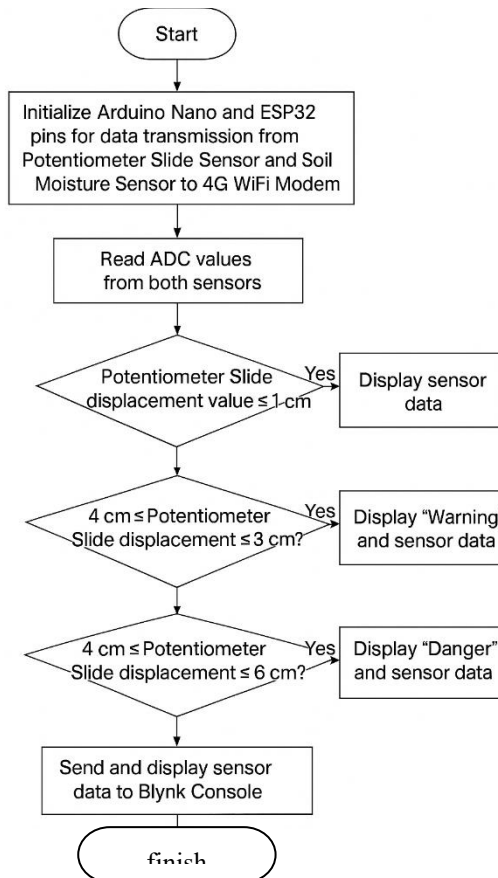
Start

Initialize Arduino Nano and ESP32 pins for data transmission from Potentiometer Slide Sensor and Soil Moisture Sensor to 4G WiFi Modem

Read ADC values from both sensors

Potentiometer Slide displacement value ≤ 1 cm

Yes

Display sensor data

4 cm ≤ Potentiometer Slide displacement ≤ 3 cm?

Yes

Display "Warning and sensor data

4 cm ≤ Potentiometer Slide displacement ≤ 6 cm?

Yes

Display "Danger" and sensor data

Send and display sensor data to Blynk Console

finish